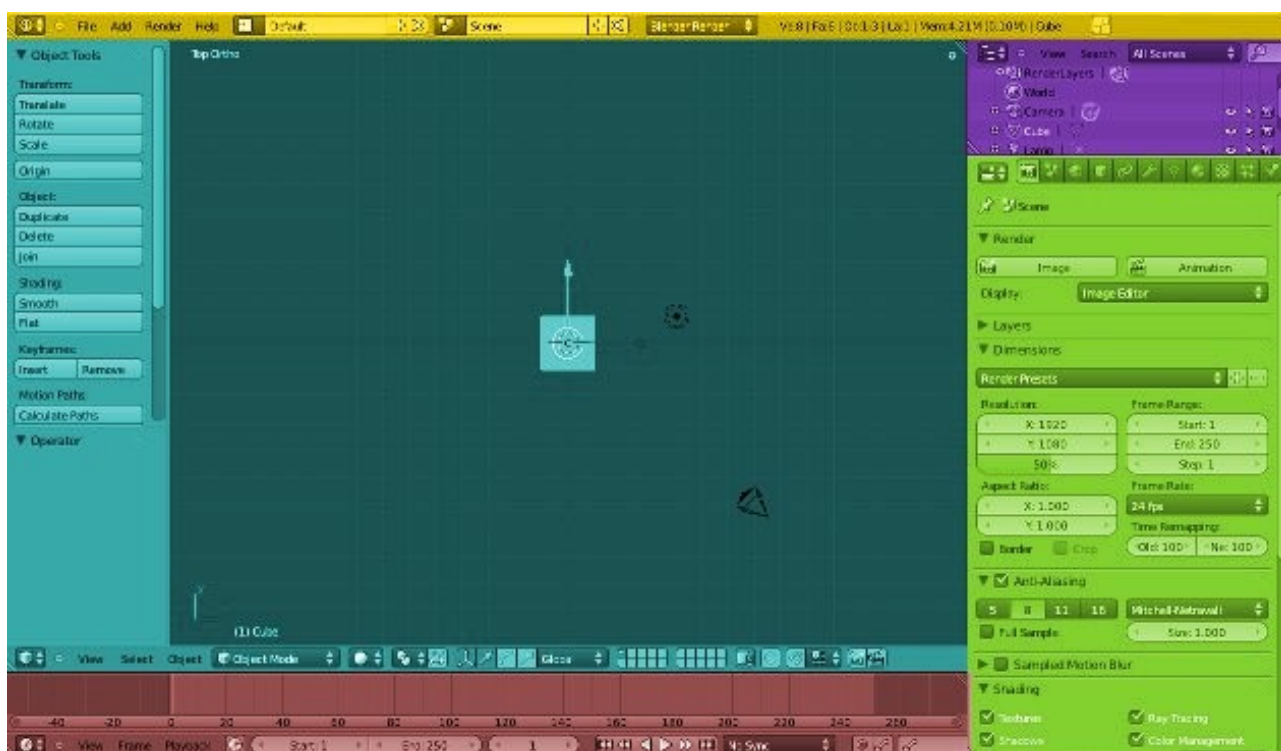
File Add Render Help Default Scene Blender Render Ve:8 | Fa:6 | Ob:1-3 | La:1 | Mem:4.21M (0.30M) | Cube

▼ Object Tools
Transform:
Translate
Rotate
Scale
Origin
Object:
Duplicate
Delete
Join
Shading:
Smooth
Flat
Keyframes:
Insert Remove
Motion Paths:
Calculate Paths
▼ Operator

Top Ortho

(1) Cube

View Select Object Object Mode Global

View Search All Scenes
RenderLayers
World
Camera
Cube
Lamp

Scene
▼ Render
Image Animation
Display: Image Editor
▶ Layers
▼ Dimensions
Render Presets
Resolution:
X: 1920
Y: 1080
50%
Frame Range:
Start: 1
End: 250
Step: 1
Aspect Ratio:
X: 1.000
Y: 1.000
Frame Rate:
24 fps
Time Remapping:
Old: 100 New: 100
Border Crop
▼ Anti-Aliasing
5 8 11 16 Mitchell-Netravali
Full Sample Size: 1.000
▶ Sampled Motion Blur
▼ Shading
Textures Ray Tracing
Shadows Color Management

-40 -20 0 20 40 60 80 100 120 140 160 180 200 220 240 260
View Frame Playback Start: 1 End: 250 1 No Sync